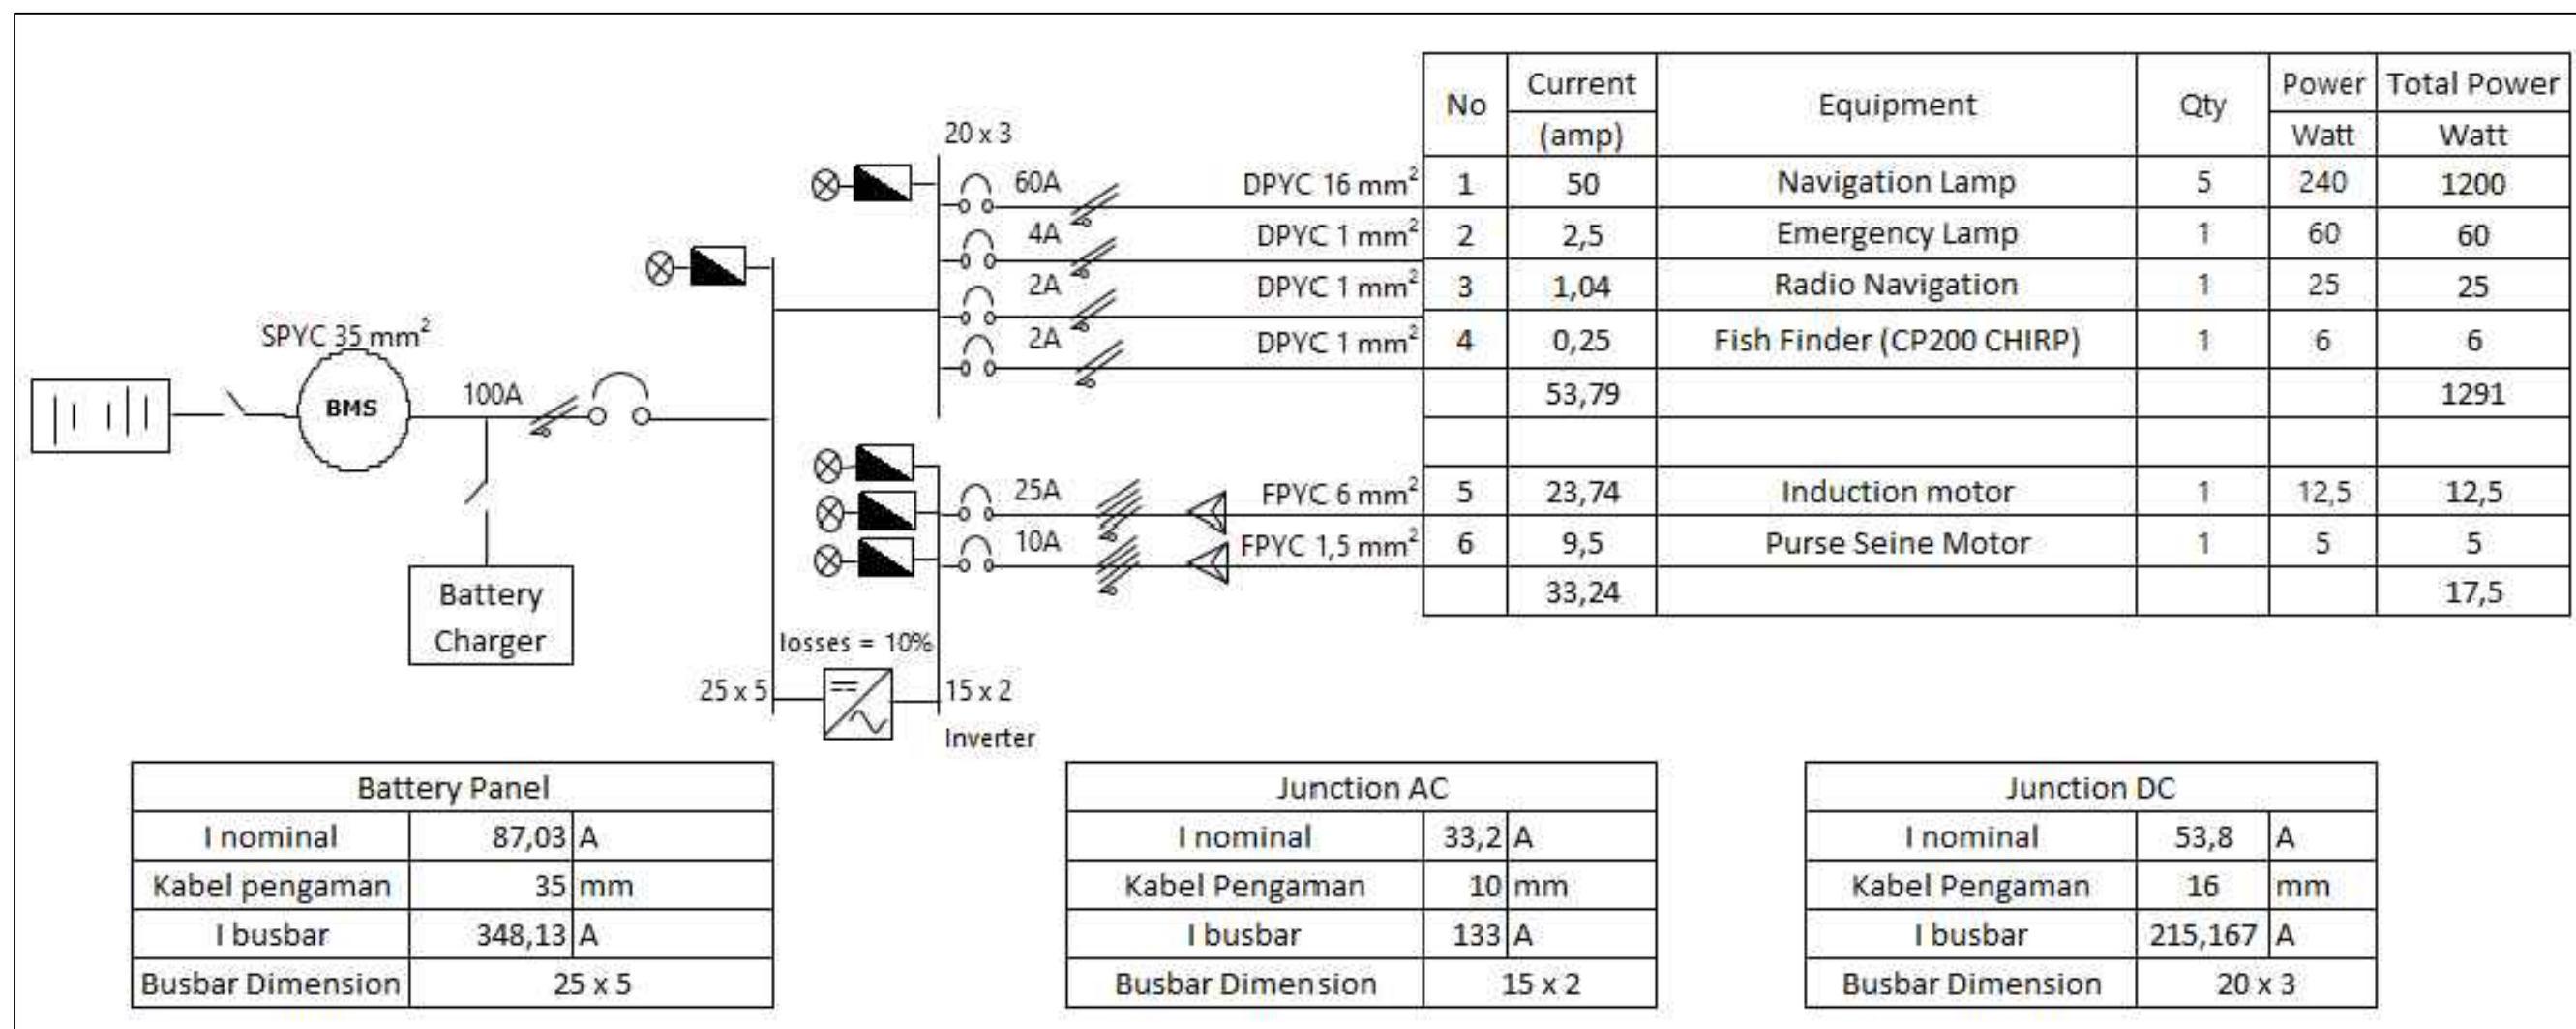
20 x 3

60A DPYC 16 $mm^2$

4A DPYC 1 $mm^2$

2A DPYC 1 $mm^2$

2A DPYC 1 $mm^2$

SPYC 35 $mm^2$

BMS

100A

25A FPYC 6 $mm^2$

10A FPYC 1,5 $mm^2$

Battery Charger

losses = 10%

25 x 5

15 x 2

Inverter

| No | Current (amp) | Equipment | Qty | Power Watt | Total Power Watt |
|---|---|---|---|---|---|
| 1 | 50 | Navigation Lamp | 5 | 240 | 1200 |
| 2 | 2,5 | Emergency Lamp | 1 | 60 | 60 |
| 3 | 1,04 | Radio Navigation | 1 | 25 | 25 |
| 4 | 0,25 | Fish Finder (CP200 CHIRP) | 1 | 6 | 6 |
| | 53,79 | | | | 1291 |
| | | | | | |
| 5 | 23,74 | Induction motor | 1 | 12,5 | 12,5 |
| 6 | 9,5 | Purse Seine Motor | 1 | 5 | 5 |
| | 33,24 | | | | 17,5 |

| Battery Panel | | |
|---|---|---|
| I nominal | 87,03 | A |
| Kabel pengaman | 35 | mm |
| I busbar | 348,13 | A |
| Busbar Dimension | 25 x 5 | |

| Junction AC | | |
|---|---|---|
| I nominal | 33,2 | A |
| Kabel Pengaman | 10 | mm |
| I busbar | 133 | A |
| Busbar Dimension | 15 x 2 | |

| Junction DC | | |
|---|---|---|
| I nominal | 53,8 | A |
| Kabel Pengaman | 16 | mm |
| I busbar | 215,167 | A |
| Busbar Dimension | 20 x 3 | |